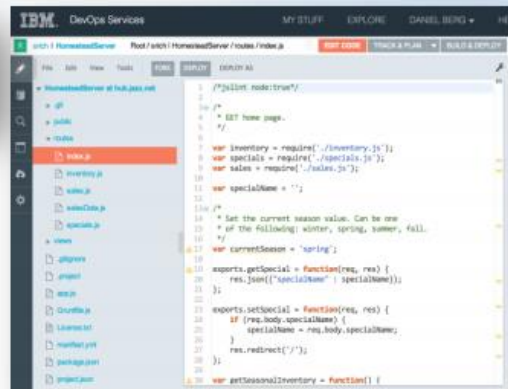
IBM. DevOps Services MY STUFF EXPLORE DANIEL BERG HE

srich | HomesteadServer Root / srich / HomesteadServer / routes / index.js EDIT CODE TRACK & PLAN BUILD & DEPLOY

File Edit View Tools FORK DEPLOY DEPLOY AS

HomesteadServer at hub.jazz.net
.git
public
routes
index.js
inventory.js
sales.js
salesData.js
specials.js
views
.gitignore
.project
app.js
Gruntfile.js
License.txt
manifest.yml
package.json
project.json

1 /*jslint node:true*/
2
3 /*
4 * GET home page.
5 */
6
7 var inventory = require('./inventory.js');
8 var specials = require('./specials.js');
9 var sales = require('./sales.js');
10
11 var specialName = '';
12
13 /*
14 * Set the current season value. Can be one
15 * of the following: winter, spring, summer, fall.
16 */
17 var currentSeason = 'spring';
18
19 exports.getSpecial = function(req, res) {
20 res.json({"specialName" : specialName});
21 };
22
23 exports.setSpecial = function(req, res) {
24 if (req.body.specialName) {
25 specialName = req.body.specialName;
26 }
27 res.redirect('/');
28 };
29
30 var getSeasonalInventory = function() {